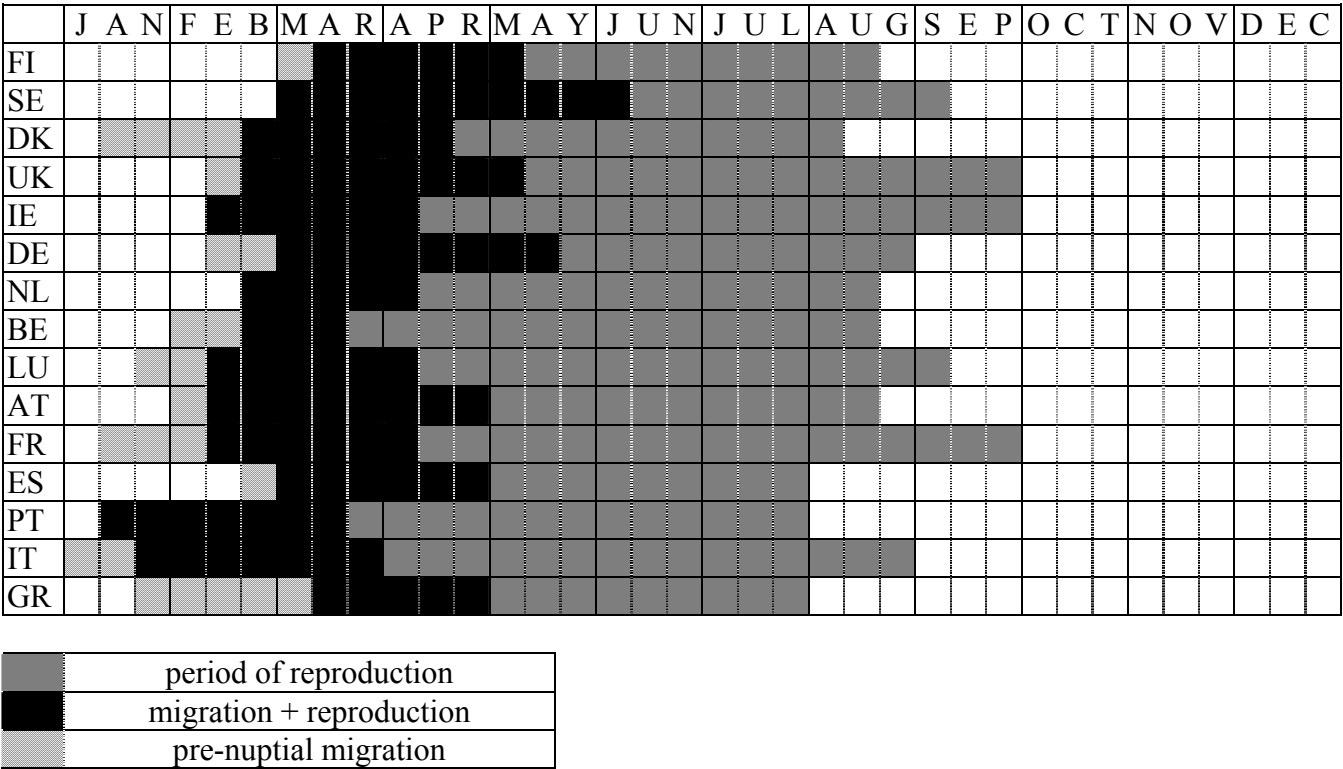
| | J A N | F E B | M A R | A P R | M A Y | J U N | J U L | A U G | S E P | O C T | N O V | D E C |
|---|---|---|---|---|---|---|---|---|---|---|---|---|
| FI | | | | | | | | | | | | |
| SE | | | | | | | | | | | | |
| DK | | | | | | | | | | | | |
| UK | | | | | | | | | | | | |
| IE | | | | | | | | | | | | |
| DE | | | | | | | | | | | | |
| NL | | | | | | | | | | | | |
| BE | | | | | | | | | | | | |
| LU | | | | | | | | | | | | |
| AT | | | | | | | | | | | | |
| FR | | | | | | | | | | | | |
| ES | | | | | | | | | | | | |
| PT | | | | | | | | | | | | |
| IT | | | | | | | | | | | | |
| GR | | | | | | | | | | | | |

period of reproduction
migration + reproduction
pre-nuptial migration